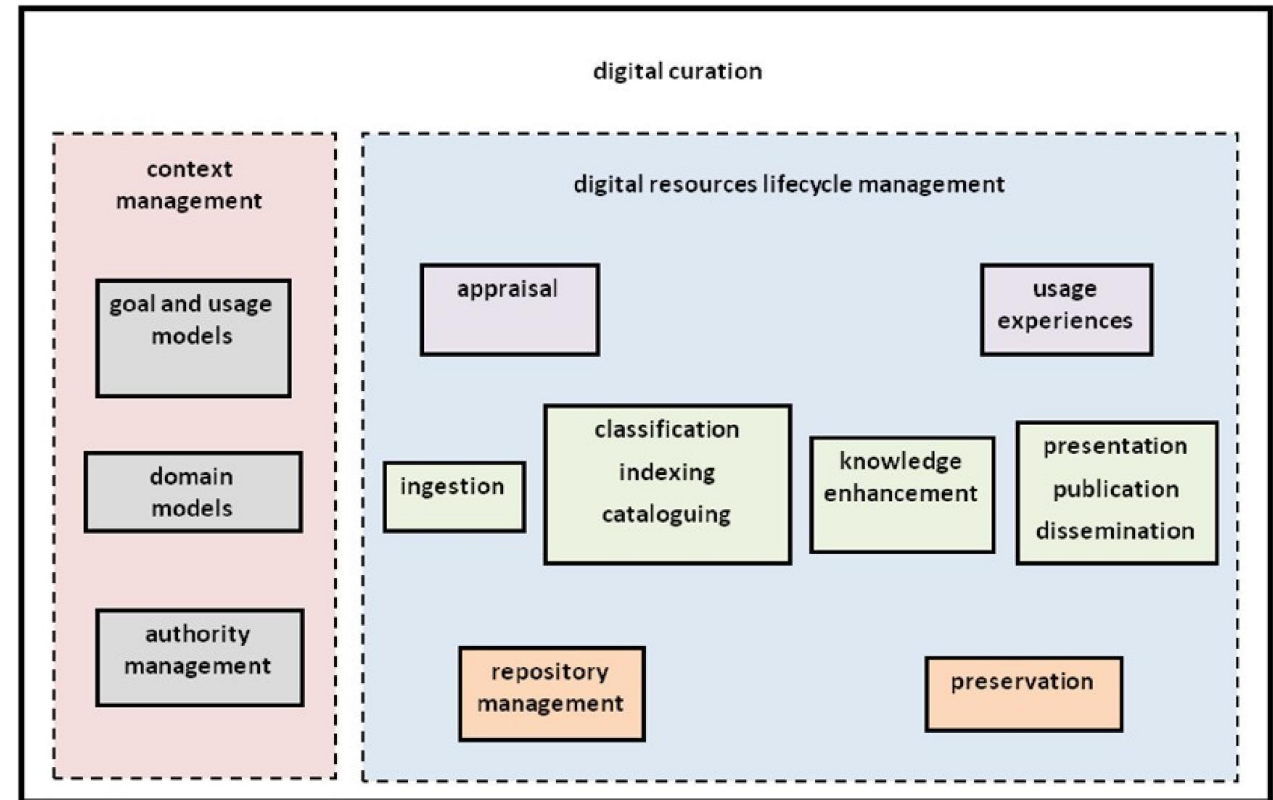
digital curation

context management

goal and usage models

domain models

authority management

digital resources lifecycle management

appraisal

usage experiences

ingestion

classification
indexing
cataloguing

knowledge enhancement

presentation
publication
dissemination

repository management

preservation